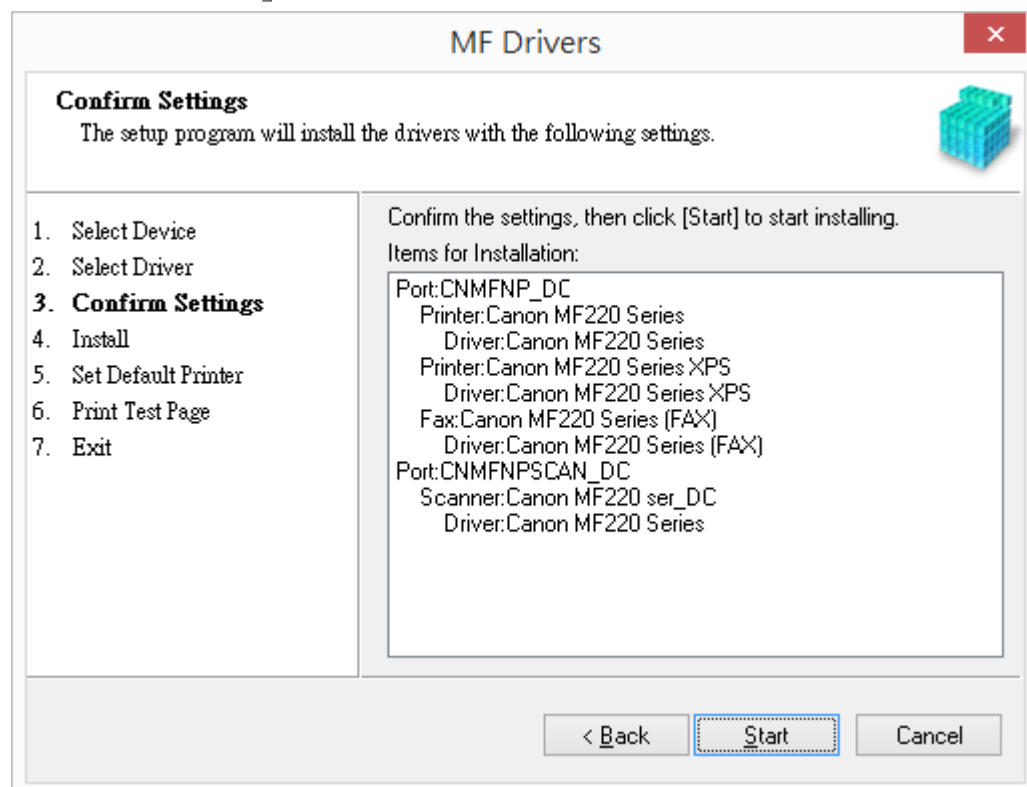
MF Drivers

Confirm Settings
The setup program will install the drivers with the following settings.

1. Select Device
2. Select Driver
3. Confirm Settings
4. Install
5. Set Default Printer
6. Print Test Page
7. Exit

Confirm the settings, then click [Start] to start installing.
Items for Installation:

Port:CNMFNP_DC
Printer:Canon MF220 Series
Driver:Canon MF220 Series
Printer:Canon MF220 Series XPS
Driver:Canon MF220 Series XPS
Fax:Canon MF220 Series (FAX)
Driver:Canon MF220 Series (FAX)
Port:CNMFNPSCAN_DC
Scanner:Canon MF220 ser_DC
Driver:Canon MF220 Series

< Back
Start
Cancel